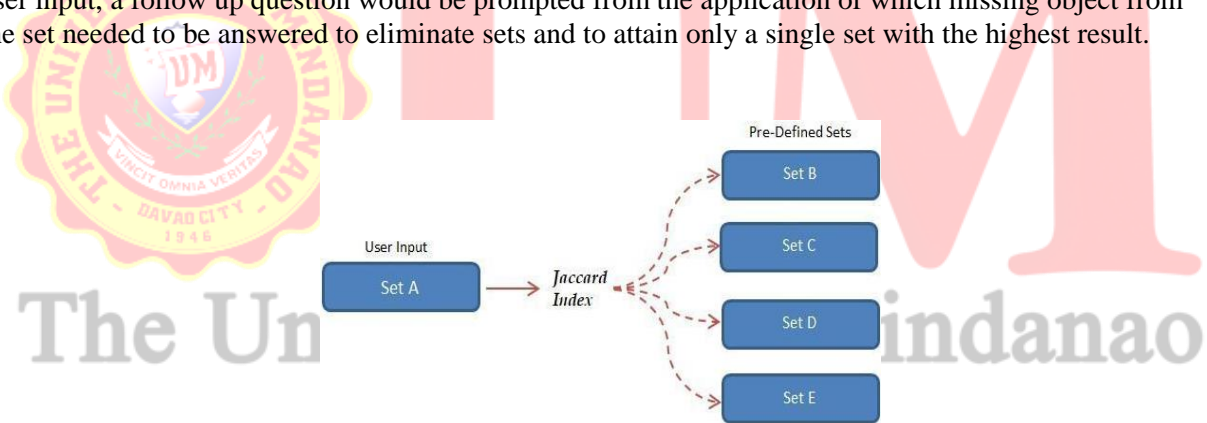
ser input, a follow up question would be prompted from the application of which missing object from e set needed to be answered to eliminate sets and to attain only a single set with the highest result.

UM
THE UNIVERSITY OF MINDANAO
VINCIT OMNIA VERITAS
DAVAO CITY
1946

Pre-Defined Sets
Set B
User Input
Set C
Set A
Jaccard Index
Set D
Set E

The Un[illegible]indanao